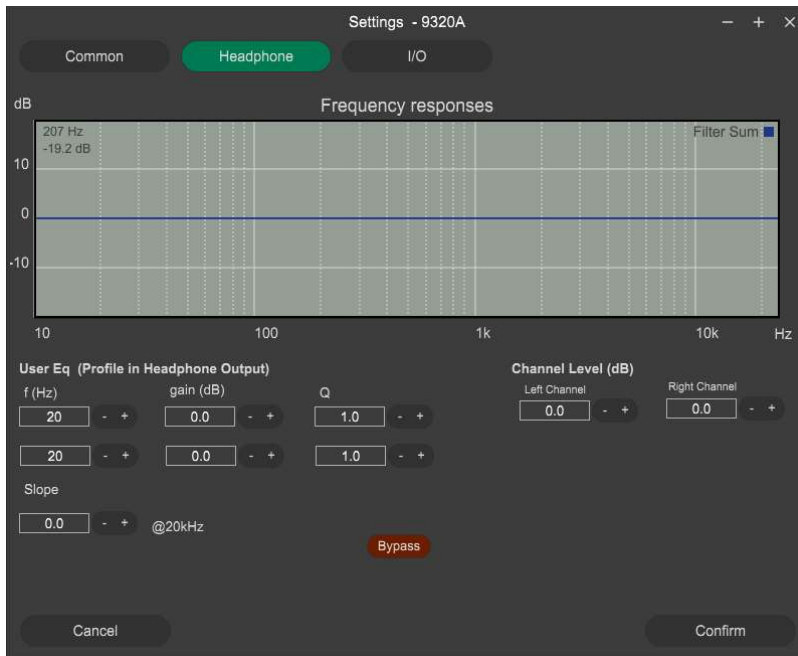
Settings - 9320A

− + ×

Common

Headphone

I/O

dB

Frequency responses

207 Hz
-19.2 dB

Filter Sum

10

0

-10

10

100

1k

10k

Hz

User Eq (Profile in Headphone Output)

f (Hz)

gain (dB)

Q

20 - +

0.0 - +

1.0 - +

20 - +

0.0 - +

1.0 - +

Slope

0.0 - +

@20kHz

Channel Level (dB)

Left Channel

0.0 - +

Right Channel

0.0 - +

Bypass

Cancel

Confirm